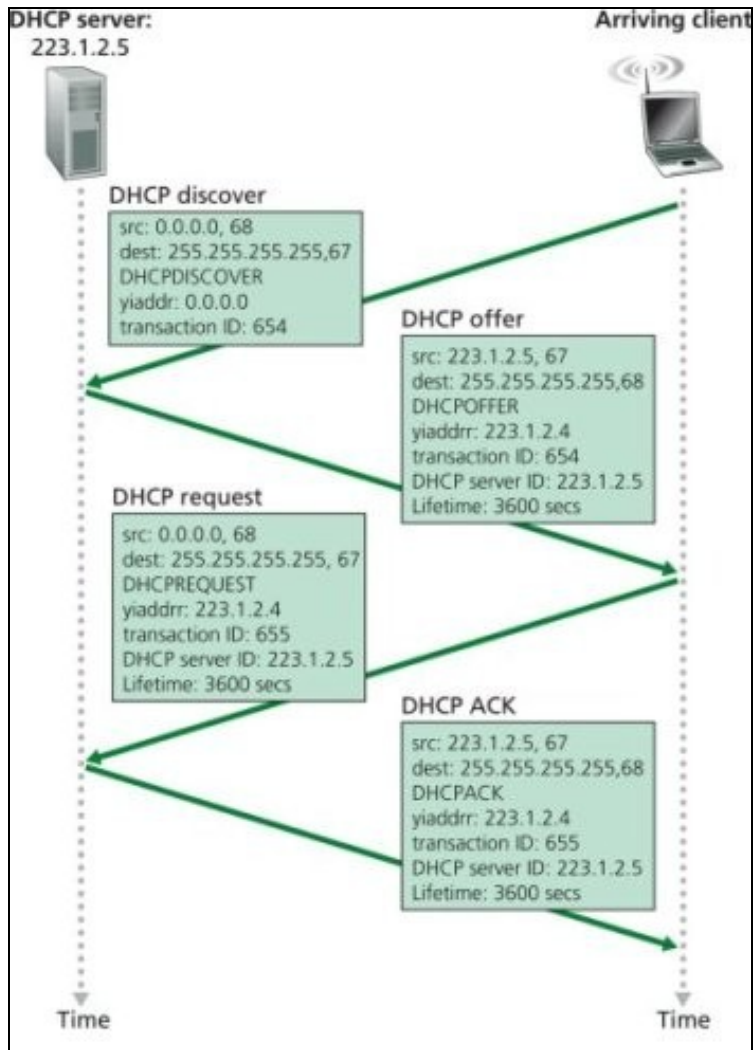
DHCP server:
223.1.2.5

Arriving client

DHCP discover
src: 0.0.0.0, 68
dest: 255.255.255.255,67
DHCPDISCOVER
yiaddr: 0.0.0.0
transaction ID: 654

DHCP offer
src: 223.1.2.5, 67
dest: 255.255.255.255,68
DHCPOFFER
yiaddrr: 223.1.2.4
transaction ID: 654
DHCP server ID: 223.1.2.5
Lifetime: 3600 secs

DHCP request
src: 0.0.0.0, 68
dest: 255.255.255.255, 67
DHCPREQUEST
yiaddrr: 223.1.2.4
transaction ID: 655
DHCP server ID: 223.1.2.5
Lifetime: 3600 secs

DHCP ACK
src: 223.1.2.5, 67
dest: 255.255.255.255,68
DHCPACK
yiaddrr: 223.1.2.4
transaction ID: 655
DHCP server ID: 223.1.2.5
Lifetime: 3600 secs

Time

Time